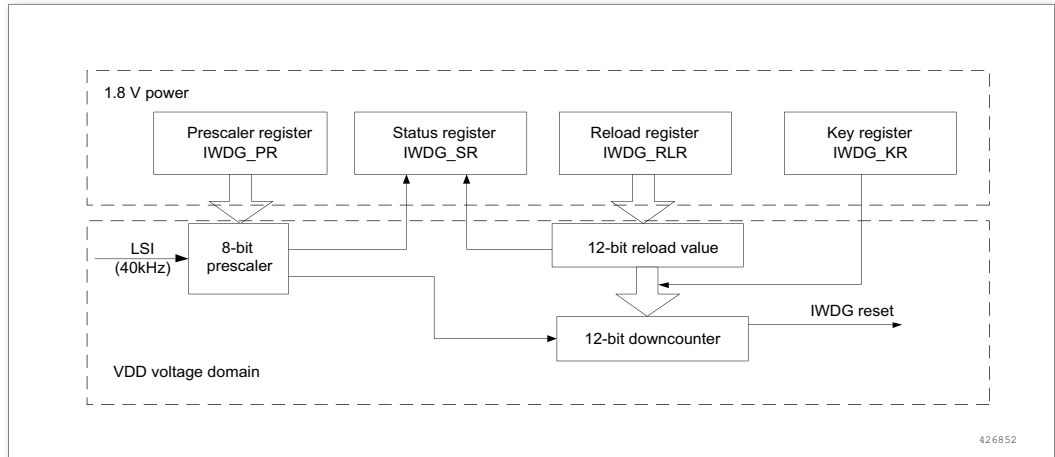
1.8 V power

Prescaler register
IWDG_PR

Status register
IWDG_SR

Reload register
IWDG_RLR

Key register
IWDG_KR

LSI
(40kHz)

8-bit
prescaler

12-bit reload value

IWDG reset

12-bit downcounter

VDD voltage domain

426852